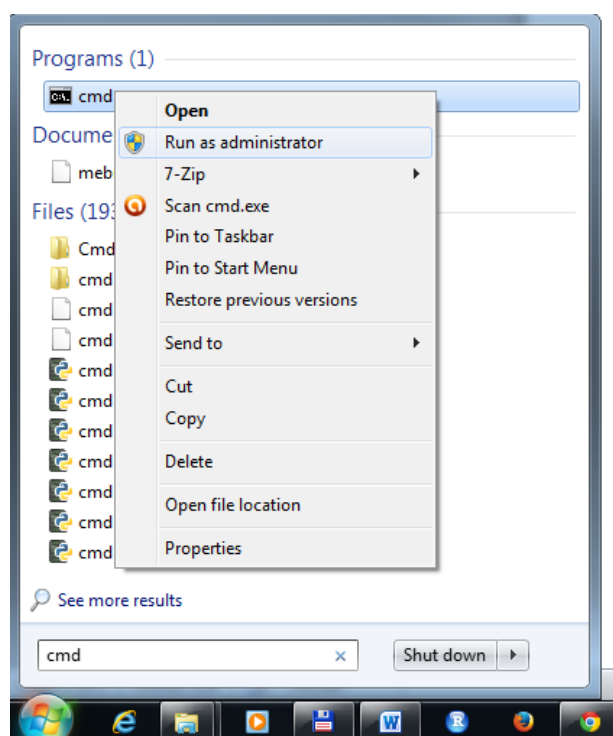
Programs (1)

cmd

Docume

meb

Files (193

Cmd

cmd

cmd

cmd

cmd

cmd

cmd

cmd

cmd

cmd

cmd

Open

Run as administrator

7-Zip

Scan cmd.exe

Pin to Taskbar

Pin to Start Menu

Restore previous versions

Send to

Cut

Copy

Delete

Open file location

Properties

See more results

cmd

Shut down